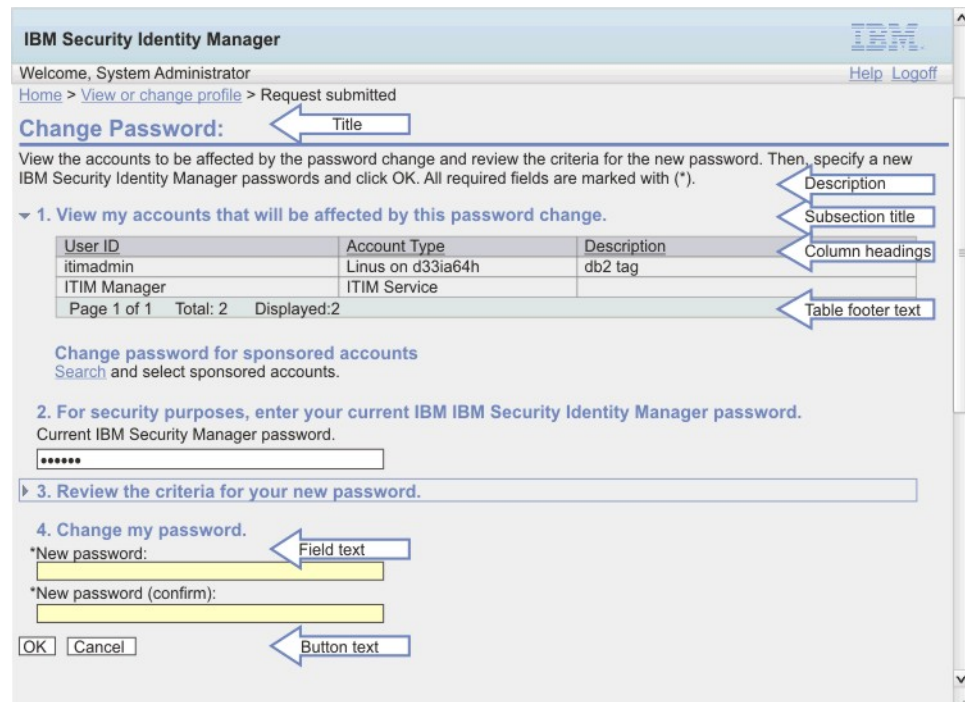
IBM Security Identity Manager

IBM.

Welcome, System Administrator

Help Logoff

Home > View or change profile > Request submitted

Change Password:

Title

View the accounts to be affected by the password change and review the criteria for the new password. Then, specify a new IBM Security Identity Manager passwords and click OK. All required fields are marked with (*).

Description

1. View my accounts that will be affected by this password change.

Subsection title

Column headings

| User ID | Account Type | Description |
|---|---|---|
| itimadmin | Linus on d33ia64h | db2 tag |
| ITIM Manager | ITIM Service | |

Page 1 of 1 Total: 2 Displayed:2

Table footer text

Change password for sponsored accounts
Search and select sponsored accounts.

2. For security purposes, enter your current IBM IBM Security Identity Manager password.
Current IBM Security Manager password.

••••••

3. Review the criteria for your new password.

4. Change my password.

*New password:

Field text

*New password (confirm):

OK Cancel

Button text